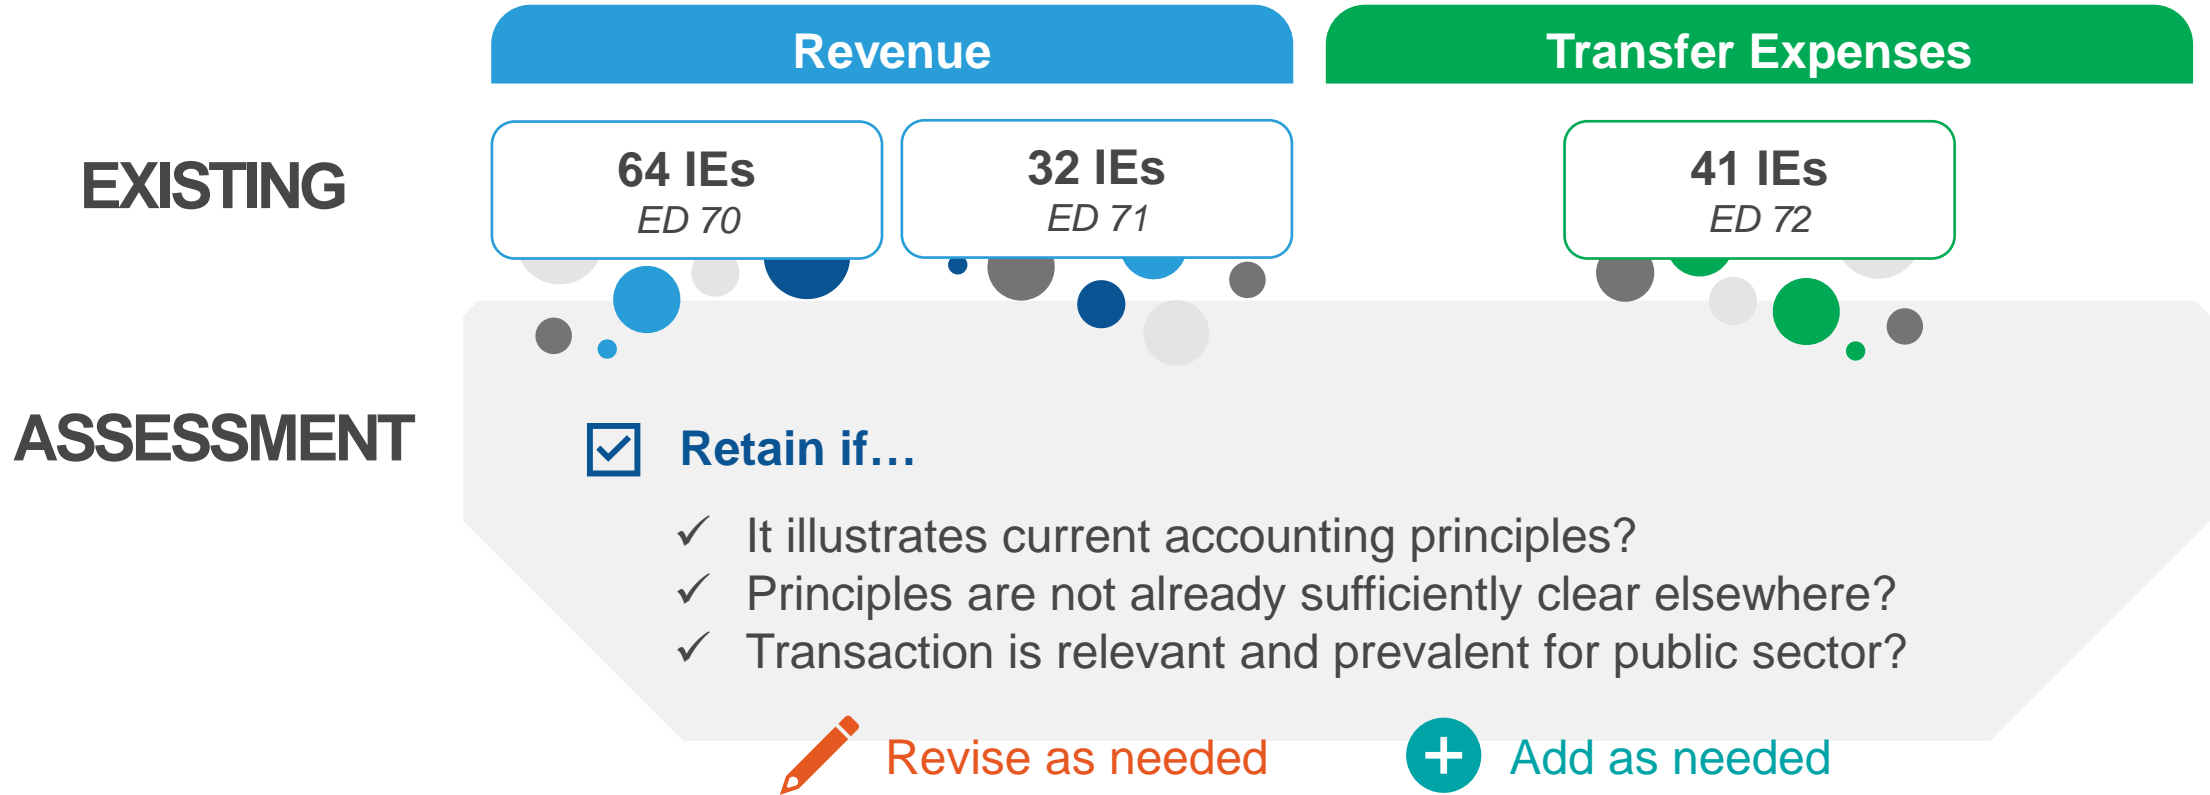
Revenue

Transfer Expenses

EXISTING

64 IEs
ED 70

32 IEs
ED 71

41 IEs
ED 72

ASSESSMENT

Retain if…

✓ It illustrates current accounting principles?
✓ Principles are not already sufficiently clear elsewhere?
✓ Transaction is relevant and prevalent for public sector?

Revise as needed

Add as needed